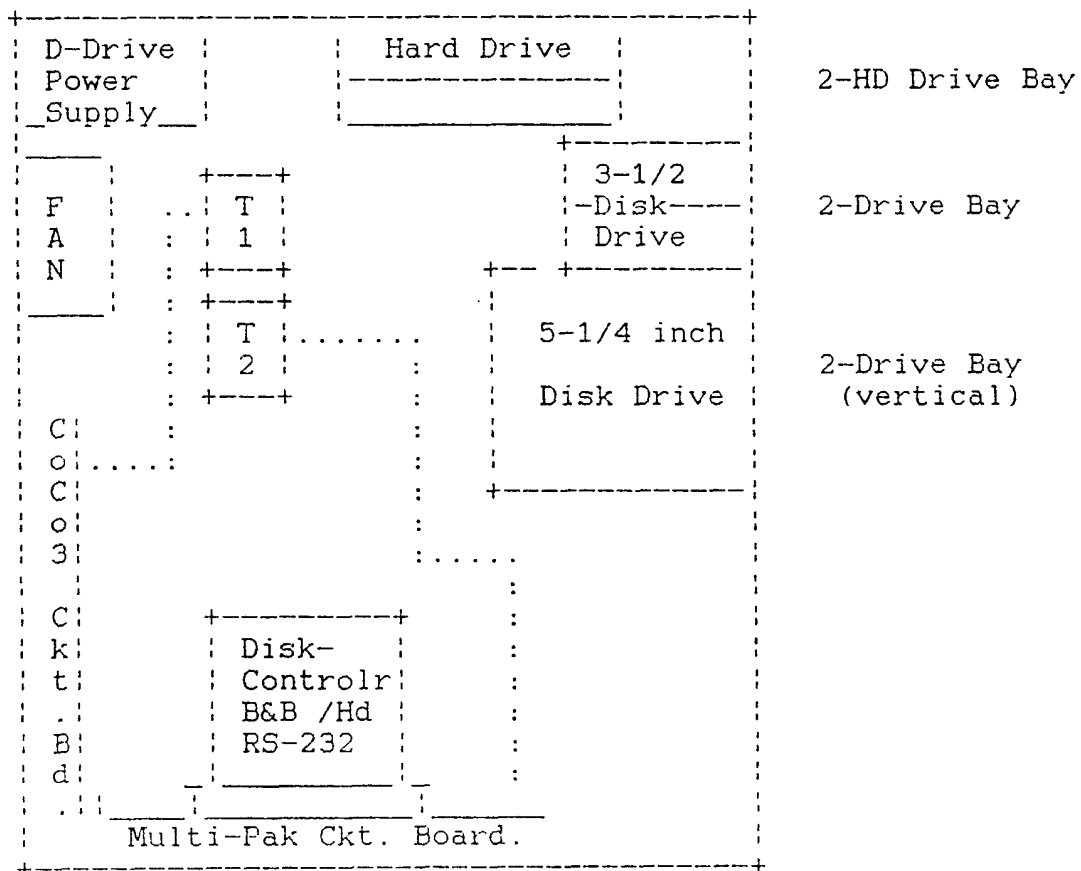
D-Drive Power Supply

Hard Drive

2-HD Drive Bay

F A N

T 1

3-1/2 Disk Drive

2-Drive Bay

T 2

5-1/4 inch Disk Drive

2-Drive Bay (vertical)

C o C o 3 C k t . B d .

Disk-Controlr B&B /Hd RS-232

Multi-Pak Ckt. Board.